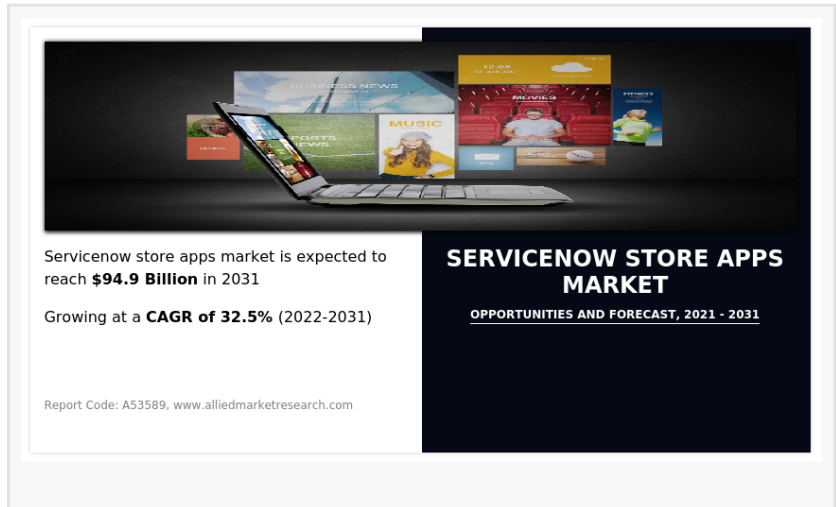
BUSINESS NEWS

SPORTS NEWS

MUSIC

MOVIES

Servicenow store apps market is expected to reach **$94.9 Billion** in 2031

Growing at a **CAGR of 32.5%** (2022-2031)

Report Code: A53589, www.alliedmarketresearch.com

SERVICENOW STORE APPS MARKET

OPPORTUNITIES AND FORECAST, 2021 - 2031